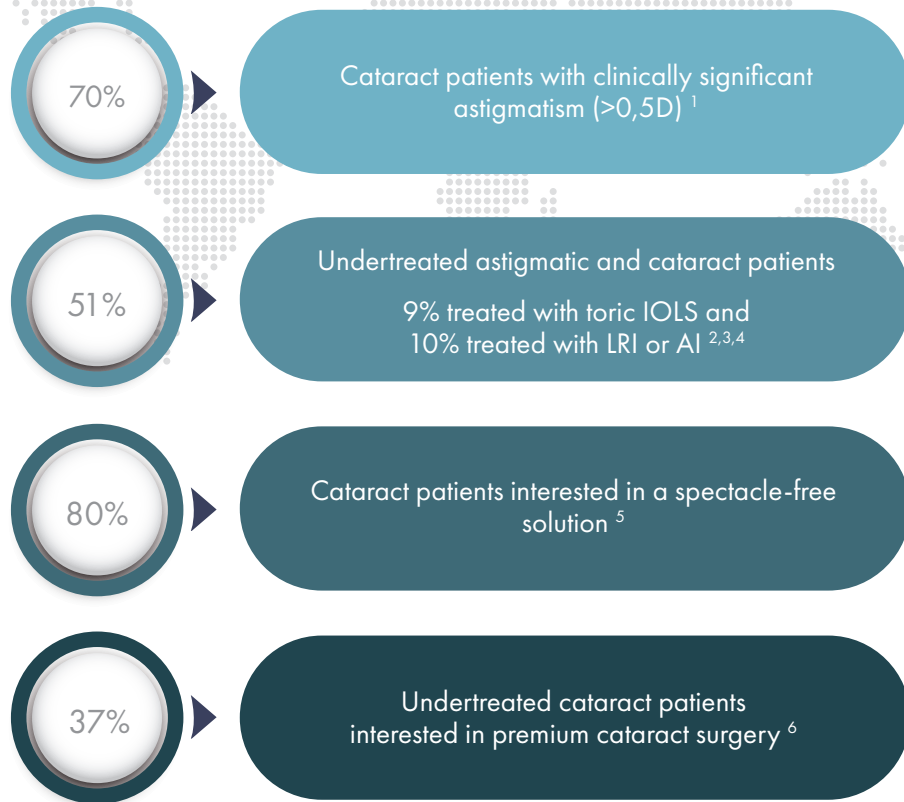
70%

Cataract patients with clinically significant astigmatism (>0,5D) $^{1}$

51%

Undertreated astigmatic and cataract patients

9% treated with toric IOLS and 10% treated with LRI or AI $^{2,3,4}$

80%

Cataract patients interested in a spectacle-free solution $^{5}$

37%

Undertreated cataract patients interested in premium cataract surgery $^{6}$